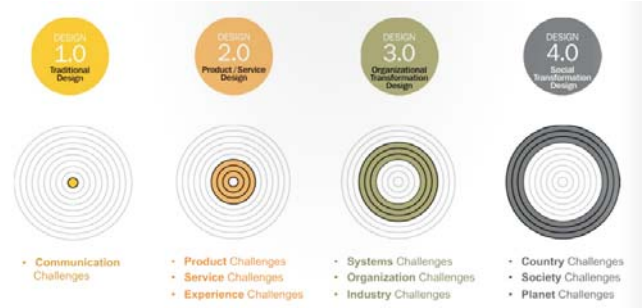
DESIGN 1.0 Traditional Design

DESIGN 2.0 Product / Service Design

DESIGN 3.0 Organizational Transformation Design

DESIGN 4.0 Social Transformation Design

• Communication Challenges

• Product Challenges
• Service Challenges
• Experience Challenges

• Systems Challenges
• Organization Challenges
• Industry Challenges

• Country Challenges
• Society Challenges
• Planet Challenges